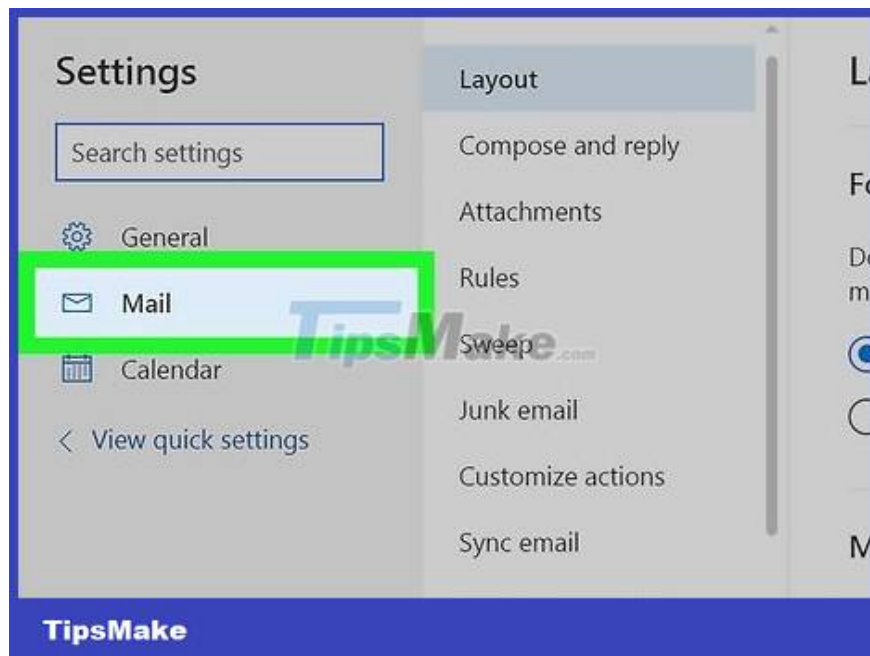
Settings

Search settings

General

Mail

Calendar

< View quick settings

Layout

Compose and reply

Attachments

Rules

Sweep

Junk email

Customize actions

Sync email

La

Fo

De
m

M

TipsMake.com

TipsMake